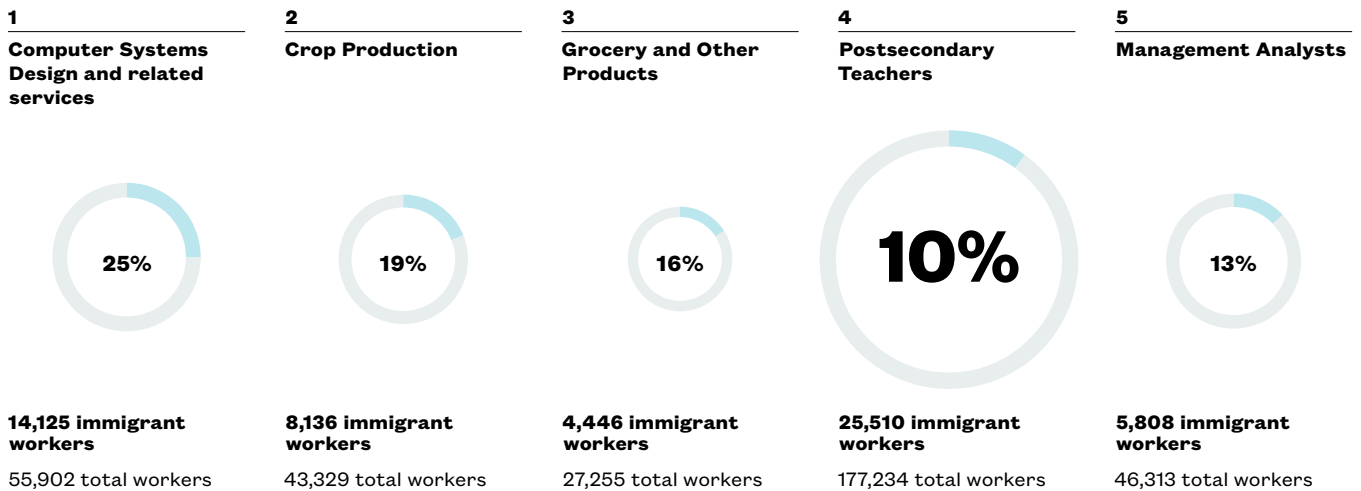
1
Computer Systems Design and related services

25%

14,125 immigrant workers

55,902 total workers

2
Crop Production

19%

8,136 immigrant workers

43,329 total workers

3
Grocery and Other Products

16%

4,446 immigrant workers

27,255 total workers

4
Postsecondary Teachers

10%

25,510 immigrant workers

177,234 total workers

5
Management Analysts

13%

5,808 immigrant workers

46,313 total workers